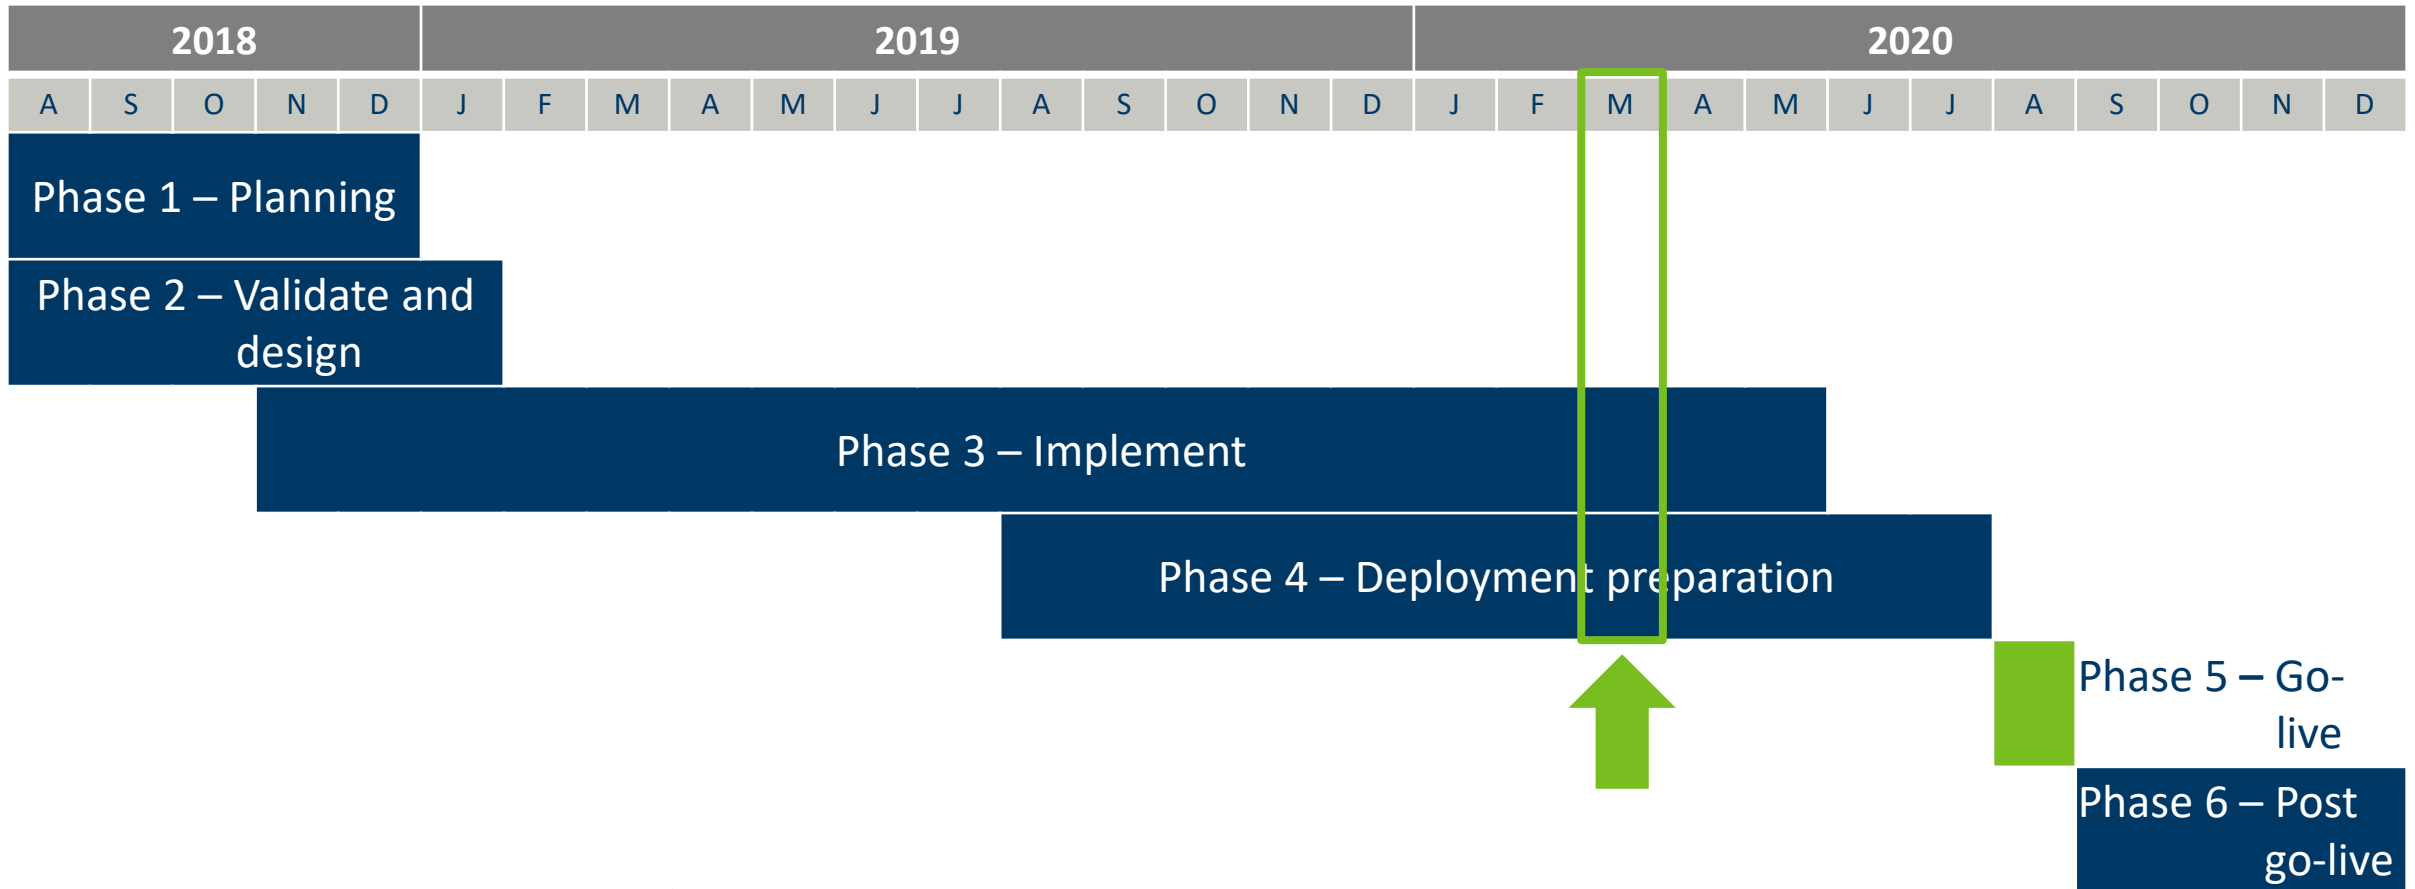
| 2018 | | | | | 2019 | | | | | | | | | | | | 2020 | | | | | | | | | | | |
|---|---|---|---|---|---|---|---|---|---|---|---|---|---|---|---|---|---|---|---|---|---|---|---|---|---|---|---|---|
| A | S | O | N | D | J | F | M | A | M | J | J | A | S | O | N | D | J | F | M | A | M | J | J | A | S | O | N | D |

Phase 1 – Planning

Phase 2 – Validate and design

Phase 3 – Implement

Phase 4 – Deployment preparation

Phase 5 – Go-live

Phase 6 – Post go-live